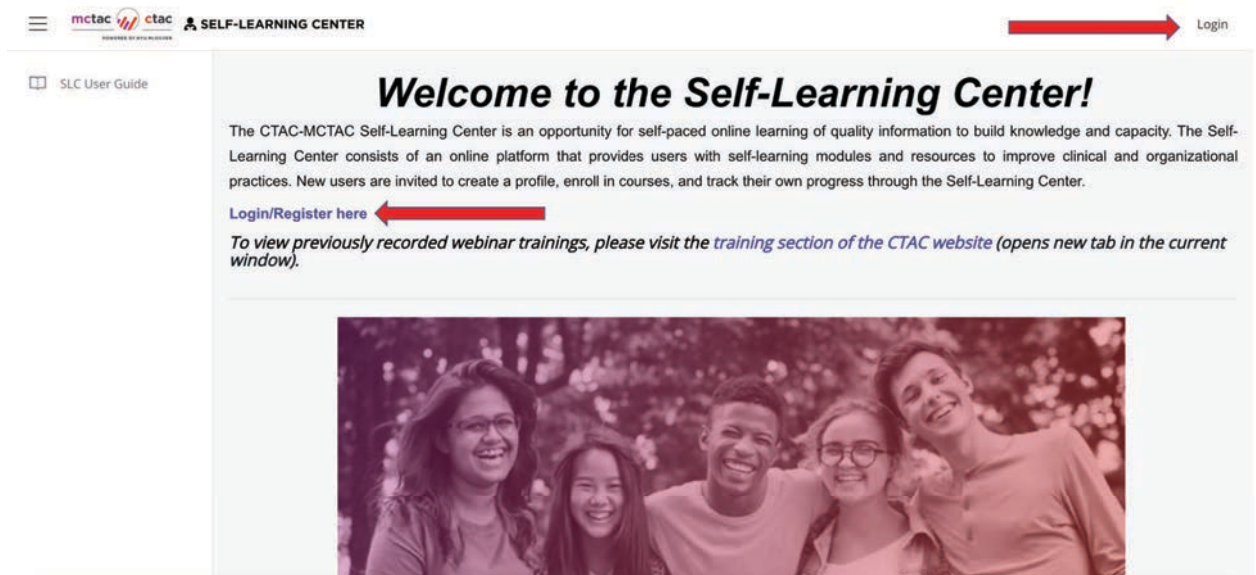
mctac ctac
POWERED BY NYU McSILVER
SELF-LEARNING CENTER

Login

SLC User Guide

Welcome to the Self-Learning Center!

The CTAC-MCTAC Self-Learning Center is an opportunity for self-paced online learning of quality information to build knowledge and capacity. The Self-Learning Center consists of an online platform that provides users with self-learning modules and resources to improve clinical and organizational practices. New users are invited to create a profile, enroll in courses, and track their own progress through the Self-Learning Center.

Login/Register here

To view previously recorded webinar trainings, please visit the training section of the CTAC website (opens new tab in the current window).